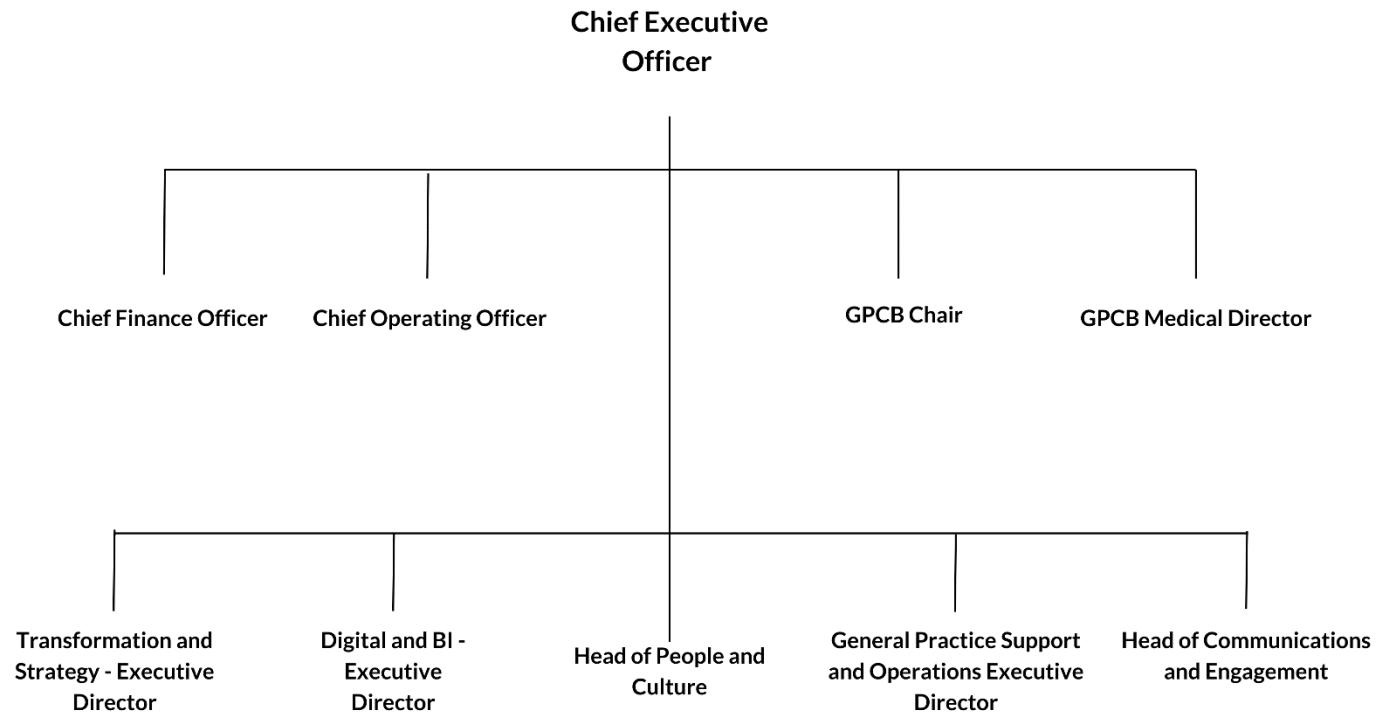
Chief Executive Officer

Chief Finance Officer

Chief Operating Officer

GPCB Chair

GPCB Medical Director

Transformation and Strategy - Executive Director

Digital and BI - Executive Director

Head of People and Culture

General Practice Support and Operations Executive Director

Head of Communications and Engagement